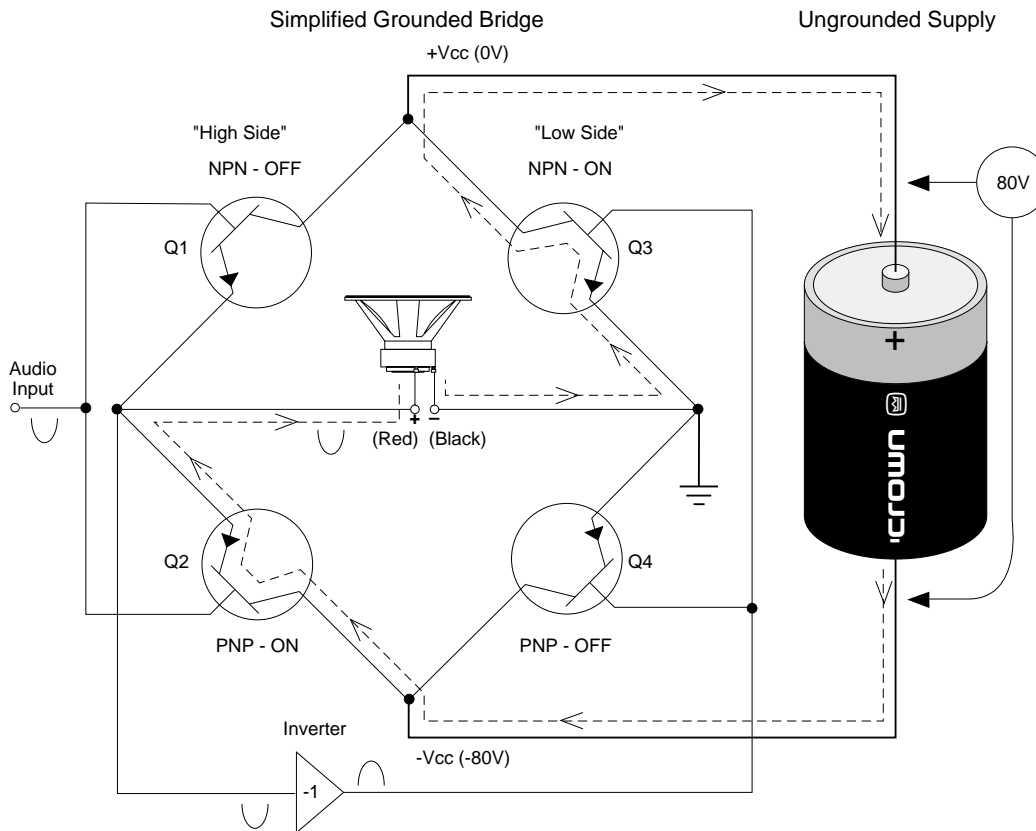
Simplified Grounded Bridge

Ungrounded Supply

+Vcc (0V)

"High Side"

NPN - OFF

"Low Side"

NPN - ON

80V

Q1

Q3

+

Audio Input

+ −

(Red) (Black)

UMOJU.

Q2

Q4

PNP - ON

PNP - OFF

Inverter

-Vcc (-80V)

-1